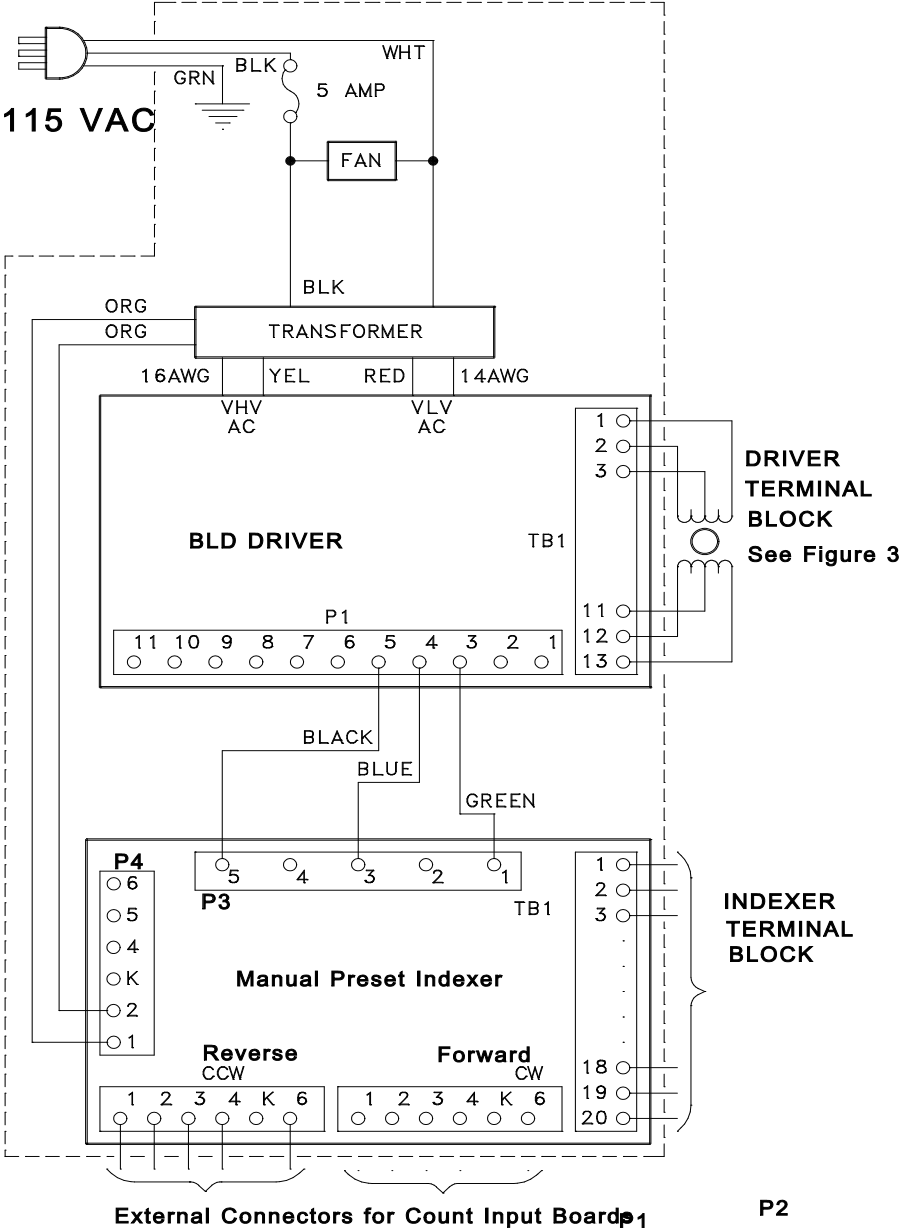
WHT
GRN
BLK
5 AMP
115 VAC
FAN
BLK
ORG
ORG
TRANSFORMER
16AWG
YEL
RED
14AWG
VHV AC
VLV AC
1
2
3
DRIVER TERMINAL BLOCK
BLD DRIVER
TB1
See Figure 3
11
12
13
P1
11 10 9 8 7 6 5 4 3 2 1
BLACK
BLUE
GREEN
P4
6
5
4
K
2
1
5 4 3 2 1
P3
TB1
1
2
3
INDEXER TERMINAL BLOCK
Manual Preset Indexer
18
19
20
Reverse
CCW
Forward
CW
1 2 3 4 K 6
1 2 3 4 K 6
External Connectors for Count Input Boards
P1
P2